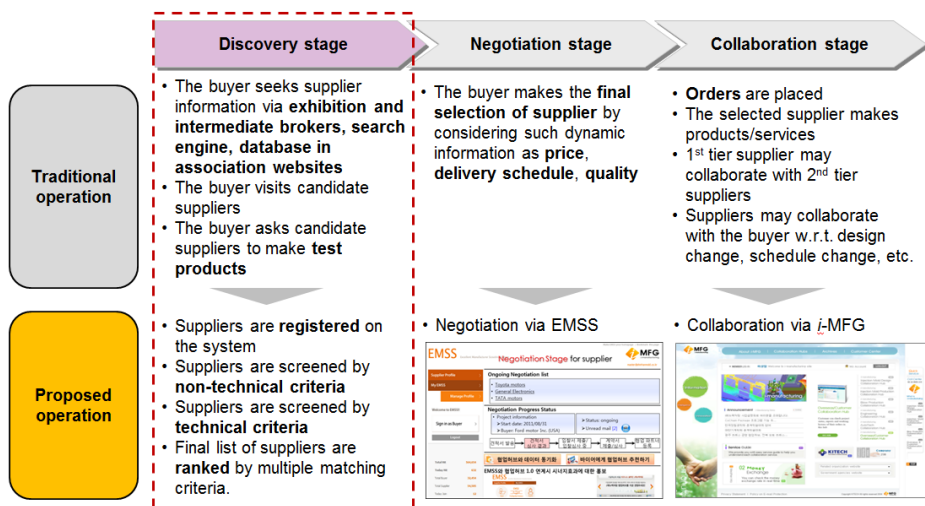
Discovery stage

Negotiation stage

Collaboration stage

Traditional operation

- The buyer seeks supplier information via **exhibition and intermediate brokers, search engine, database in association websites**
- The buyer visits candidate suppliers
- The buyer asks candidate suppliers to make **test products**

- The buyer makes the **final selection of supplier** by considering such dynamic information as **price**, **delivery schedule**, **quality**

- **Orders** are placed
- The selected supplier makes products/services
- 1st tier supplier may collaborate with 2nd tier suppliers
- Suppliers may collaborate with the buyer w.r.t. design change, schedule change, etc.

Proposed operation

- Suppliers are **registered** on the system
- Suppliers are screened by **non-technical criteria**
- Suppliers are screened by **technical criteria**
- Final list of suppliers are **ranked** by multiple matching criteria.

- Negotiation via EMSS

EMSS Negotiation Stage for supplier MFG
Supplier Profile
Ongoing Negotiation list
Toyota motors
General Electronics
TATA motors
Negotiation Progress Status
Project information
Start date: 2011/06/01
Buyer: Ford motor Inc. (USA)
Status: ongoing
Unread mail
Welcome to EMSS
Sign in as Buyer
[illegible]

- Collaboration via *i*-MFG

MFG
KITECH
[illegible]